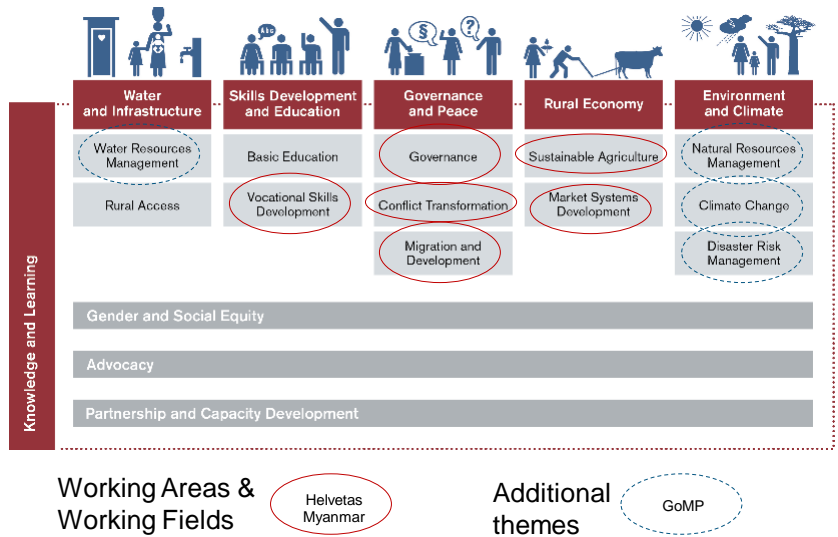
Water and Infrastructure

Water Resources Management

Rural Access

Skills Development and Education

Basic Education

Vocational Skills Development

Governance and Peace

Governance

Conflict Transformation

Migration and Development

Rural Economy

Sustainable Agriculture

Market Systems Development

Environment and Climate

Natural Resources Management

Climate Change

Disaster Risk Management

Knowledge and Learning

Gender and Social Equity

Advocacy

Partnership and Capacity Development

Working Areas & Working Fields

Helvetas Myanmar

Additional themes

GoMP